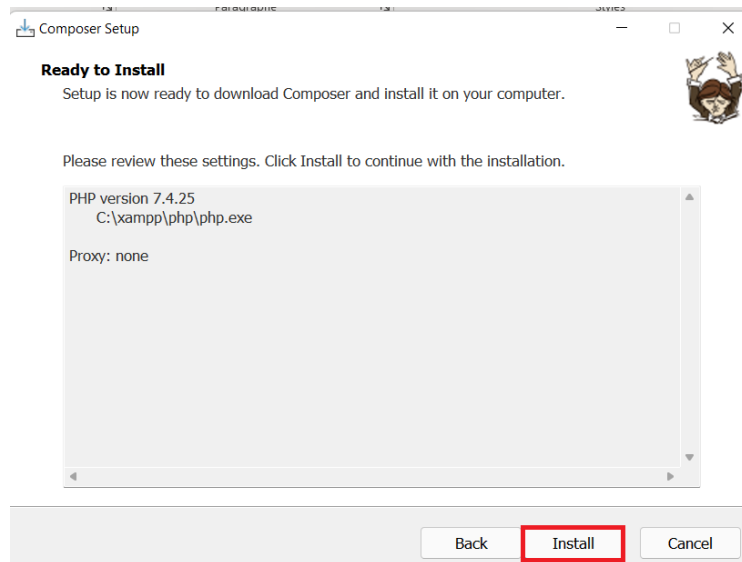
Composer Setup

Ready to Install
Setup is now ready to download Composer and install it on your computer.

Please review these settings. Click Install to continue with the installation.

PHP version 7.4.25
C:\xampp\php\php.exe

Proxy: none

Back
Install
Cancel